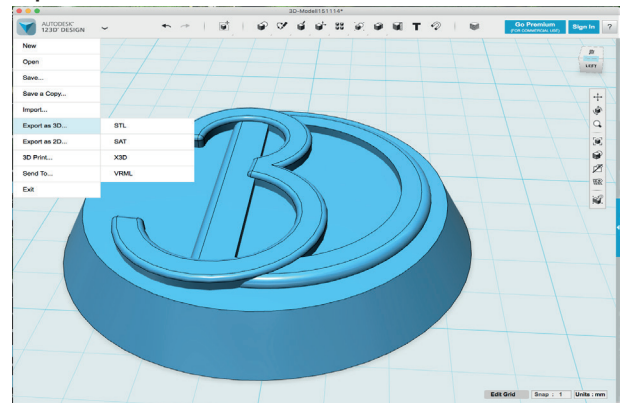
3D-Modell151114*

AUTODESK 123D DESIGN

Go Premium
(FOR COMMERCIAL USE)

Sign In

?

New
Open
Save...
Save a Copy...
Import...
Export as 3D...
Export as 2D...
3D Print...
Send To...
Exit

STL
SAT
X3D
VRML

LEFT

Edit Grid
Snap : 1
Units : mm